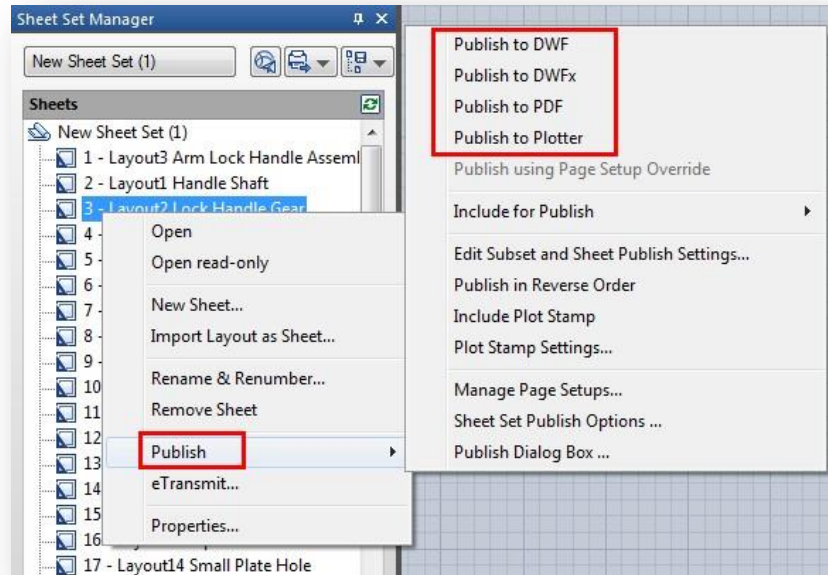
Sheet Set Manager

New Sheet Set (1)

Sheets

New Sheet Set (1)

1 - Layout3 Arm Lock Handle Asseml

2 - Layout1 Handle Shaft

3 - Layout2 Lock Handle Gear

4

5

6

7

8

9

10

11

12

13

14

15

16

17 - Layout14 Small Plate Hole

Open

Open read-only

New Sheet...

Import Layout as Sheet...

Rename & Renumber...

Remove Sheet

Publish

eTransmit...

Properties...

Publish to DWF

Publish to DWFx

Publish to PDF

Publish to Plotter

Publish using Page Setup Override

Include for Publish

Edit Subset and Sheet Publish Settings...

Publish in Reverse Order

Include Plot Stamp

Plot Stamp Settings...

Manage Page Setups...

Sheet Set Publish Options ...

Publish Dialog Box ...